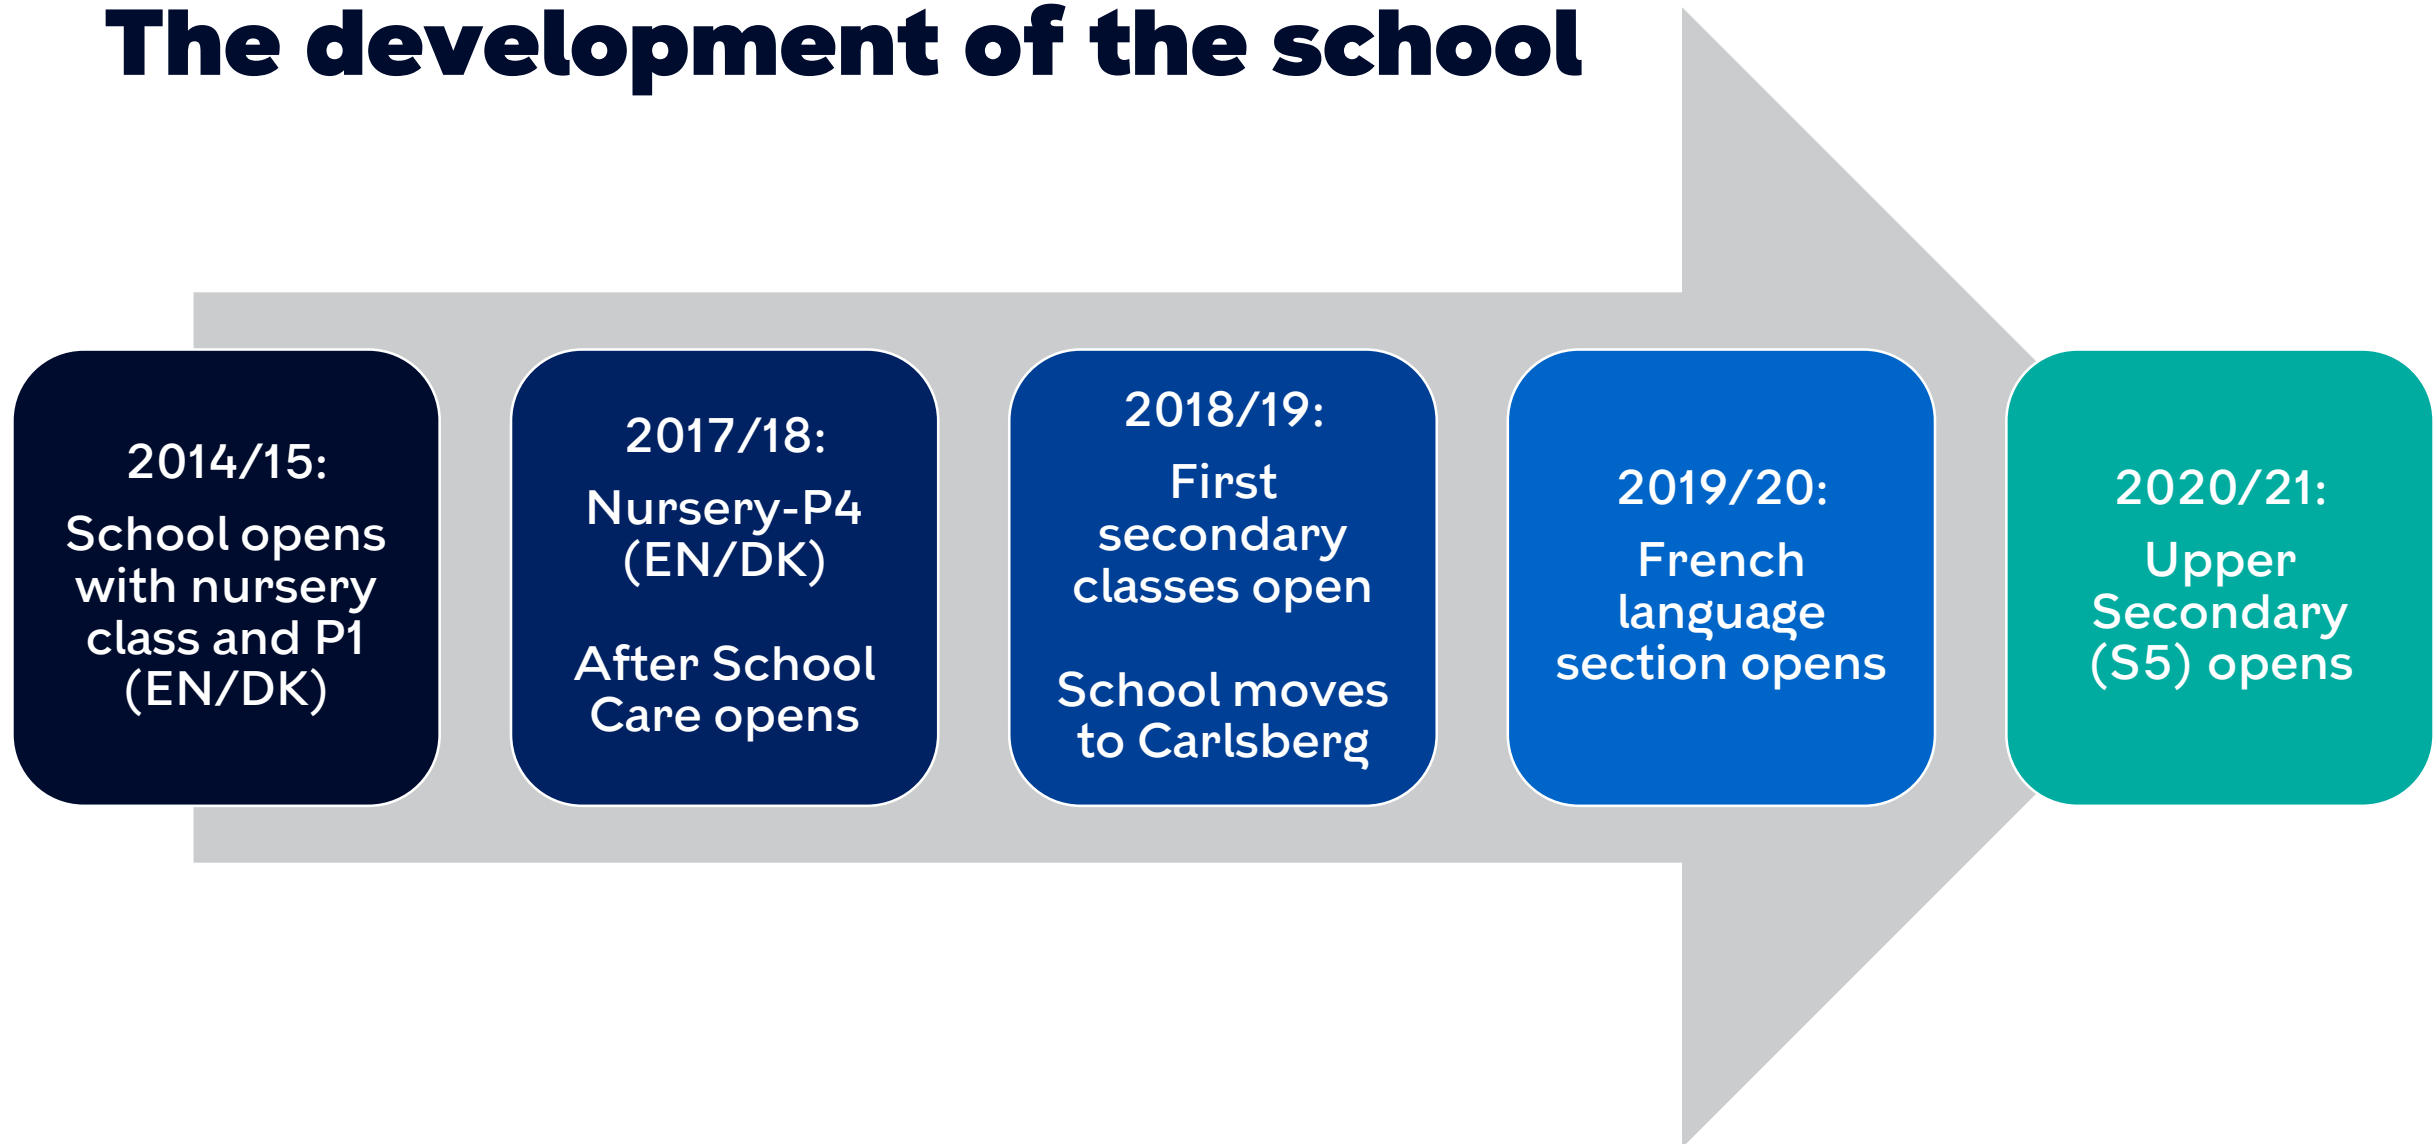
The development of the school

2014/15:
School opens with nursery class and P1 (EN/DK)

2017/18:
Nursery-P4 (EN/DK)

After School Care opens

2018/19:
First secondary classes open

School moves to Carlsberg

2019/20:
French language section opens

2020/21:
Upper Secondary (S5) opens